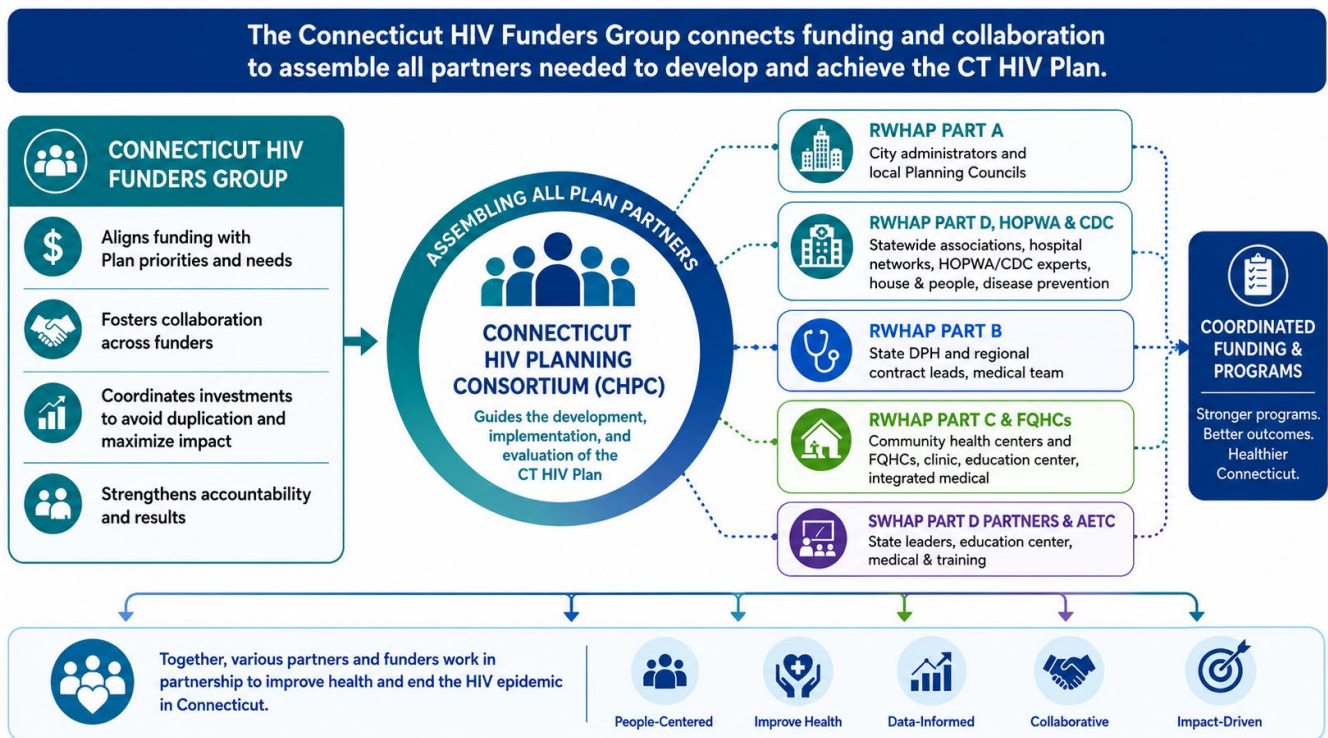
The Connecticut HIV Funders Group connects funding and collaboration to assemble all partners needed to develop and achieve the CT HIV Plan.

CONNECTICUT HIV FUNDERS GROUP

Aligns funding with Plan priorities and needs

Fosters collaboration across funders

Coordinates investments to avoid duplication and maximize impact

Strengthens accountability and results

ASSEMBLING ALL PLAN PARTNERS

CONNECTICUT HIV PLANNING CONSORTIUM (CHPC)

Guides the development, implementation, and evaluation of the CT HIV Plan

RWHAP PART A
City administrators and local Planning Councils

RWHAP PART D, HOPWA & CDC
Statewide associations, hospital networks, HOPWA/CDC experts, house & people, disease prevention

RWHAP PART B
State DPH and regional contract leads, medical team

RWHAP PART C & FQHCs
Community health centers and FQHCs, clinic, education center, integrated medical

SWHAP PART D PARTNERS & AETC
State leaders, education center, medical & training

COORDINATED FUNDING & PROGRAMS

Stronger programs. Better outcomes. Healthier Connecticut.

Together, various partners and funders work in partnership to improve health and end the HIV epidemic in Connecticut.

People-Centered

Improve Health

Data-Informed

Collaborative

Impact-Driven